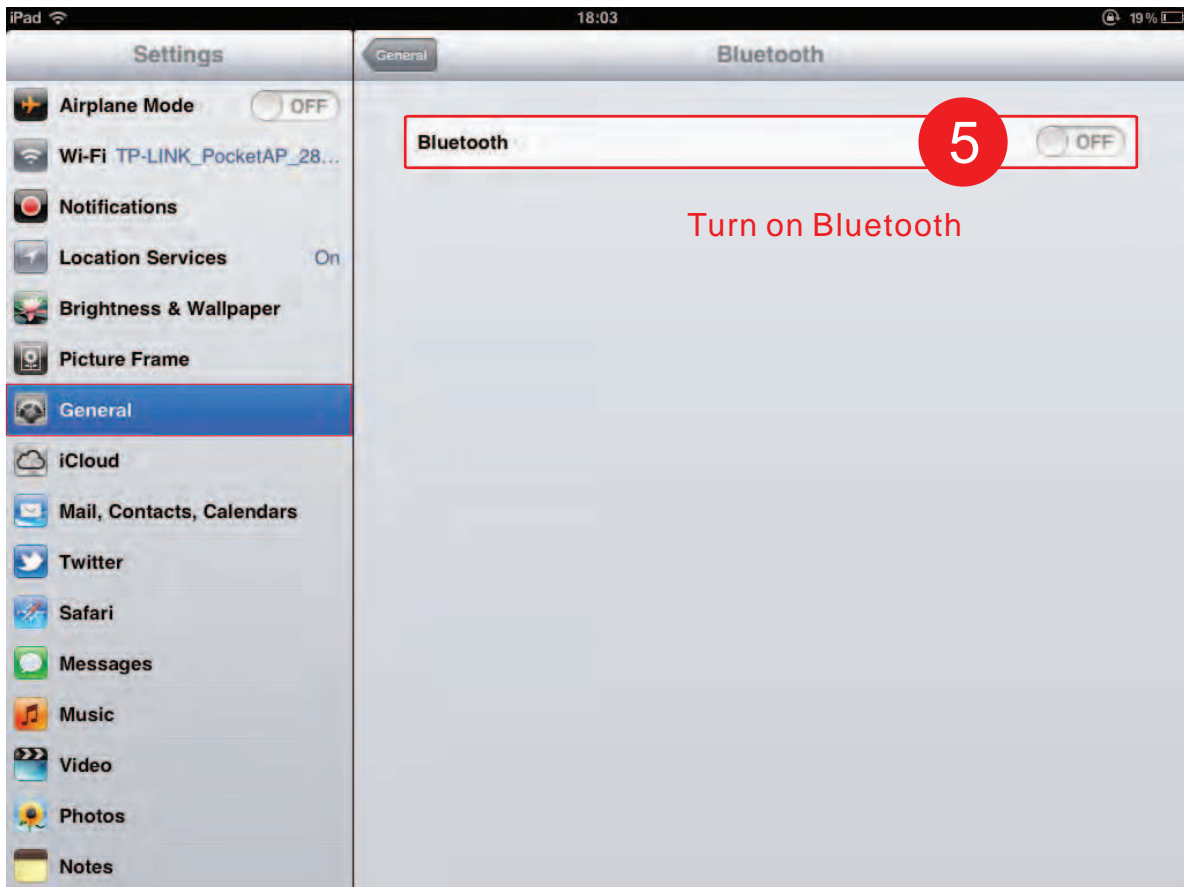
iPad 18:03 19%

Settings

Airplane Mode OFF

Wi-Fi TP-LINK_PocketAP_28...

Notifications

Location Services On

Brightness & Wallpaper

Picture Frame

General

iCloud

Mail, Contacts, Calendars

Twitter

Safari

Messages

Music

Video

Photos

Notes

General

Bluetooth

Bluetooth

5

OFF

Turn on Bluetooth